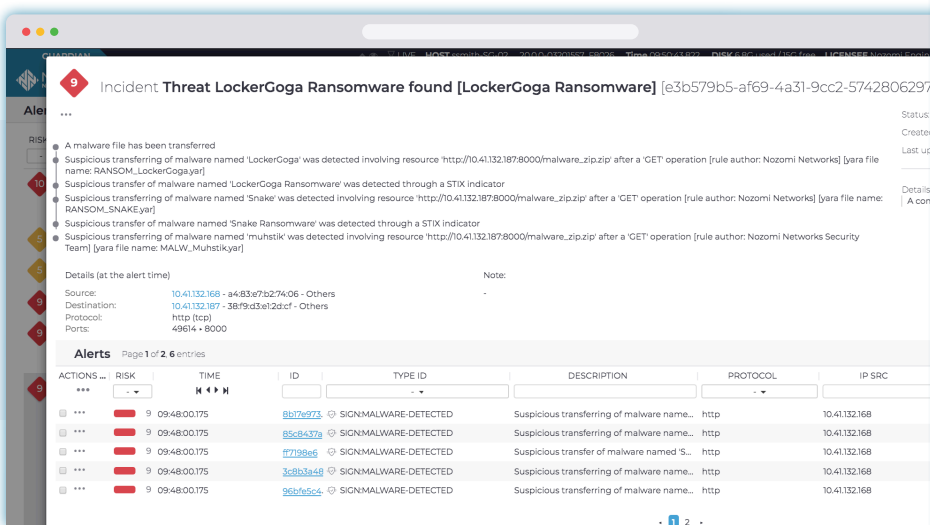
9 Incident Threat LockerGoga Ransomware found [LockerGoga Ransomware] [e3b579b5-af69-4a31-9cc2-5742806297

•••

Status:
Created
Last up

Details
A con

A malware file has been transferred

Suspicious transferring of malware named 'LockerGoga' was detected involving resource 'http://10.41.132.187:8000/malware_zip.zip' after a 'GET' operation [rule author: Nozomi Networks] [yara file name: RANSOM_LockerGoga.yar]

Suspicious transfer of malware named 'LockerGoga Ransomware' was detected through a STIX indicator

Suspicious transferring of malware named 'Snake' was detected involving resource 'http://10.41.132.187:8000/malware_zip.zip' after a 'GET' operation [rule author: Nozomi Networks] [yara file name: RANSOM_SNAKE.yar]

Suspicious transfer of malware named 'Snake Ransomware' was detected through a STIX indicator

Suspicious transferring of malware named 'muhstik' was detected involving resource 'http://10.41.132.187:8000/malware_zip.zip' after a 'GET' operation [rule author: Nozomi Networks Security Team] [yara file name: MALW_Muhstik.yar]

Details (at the alert time)

Note:
-

Source: 10.41.132.168 - a4:83:e7:b2:74:06 - Others
Destination: 10.41.132.187 - 38:f9:d3:e1:2d:cf - Others
Protocol: http (tcp)
Ports: 49614 → 8000

Alerts Page 1 of 2, 6 entries

| ACTIONS | RISK | TIME | ID | TYPE ID | DESCRIPTION | PROTOCOL | IP SRC |
|---|---|---|---|---|---|---|---|
| ••• | 9 | 09:48:00.175 | 8b17e973... | SIGN:MALWARE-DETECTED | Suspicious transferring of malware name... | http | 10.41.132.168 |
| ••• | 9 | 09:48:00.175 | 85c8437a... | SIGN:MALWARE-DETECTED | Suspicious transferring of malware name... | http | 10.41.132.168 |
| ••• | 9 | 09:48:00.175 | ff7198e6... | SIGN:MALWARE-DETECTED | Suspicious transfer of malware named 'S... | http | 10.41.132.168 |
| ••• | 9 | 09:48:00.175 | 3c8b3a48... | SIGN:MALWARE-DETECTED | Suspicious transferring of malware name... | http | 10.41.132.168 |
| ••• | 9 | 09:48:00.175 | 96bfe5c4... | SIGN:MALWARE-DETECTED | Suspicious transferring of malware name... | http | 10.41.132.168 |

1 2